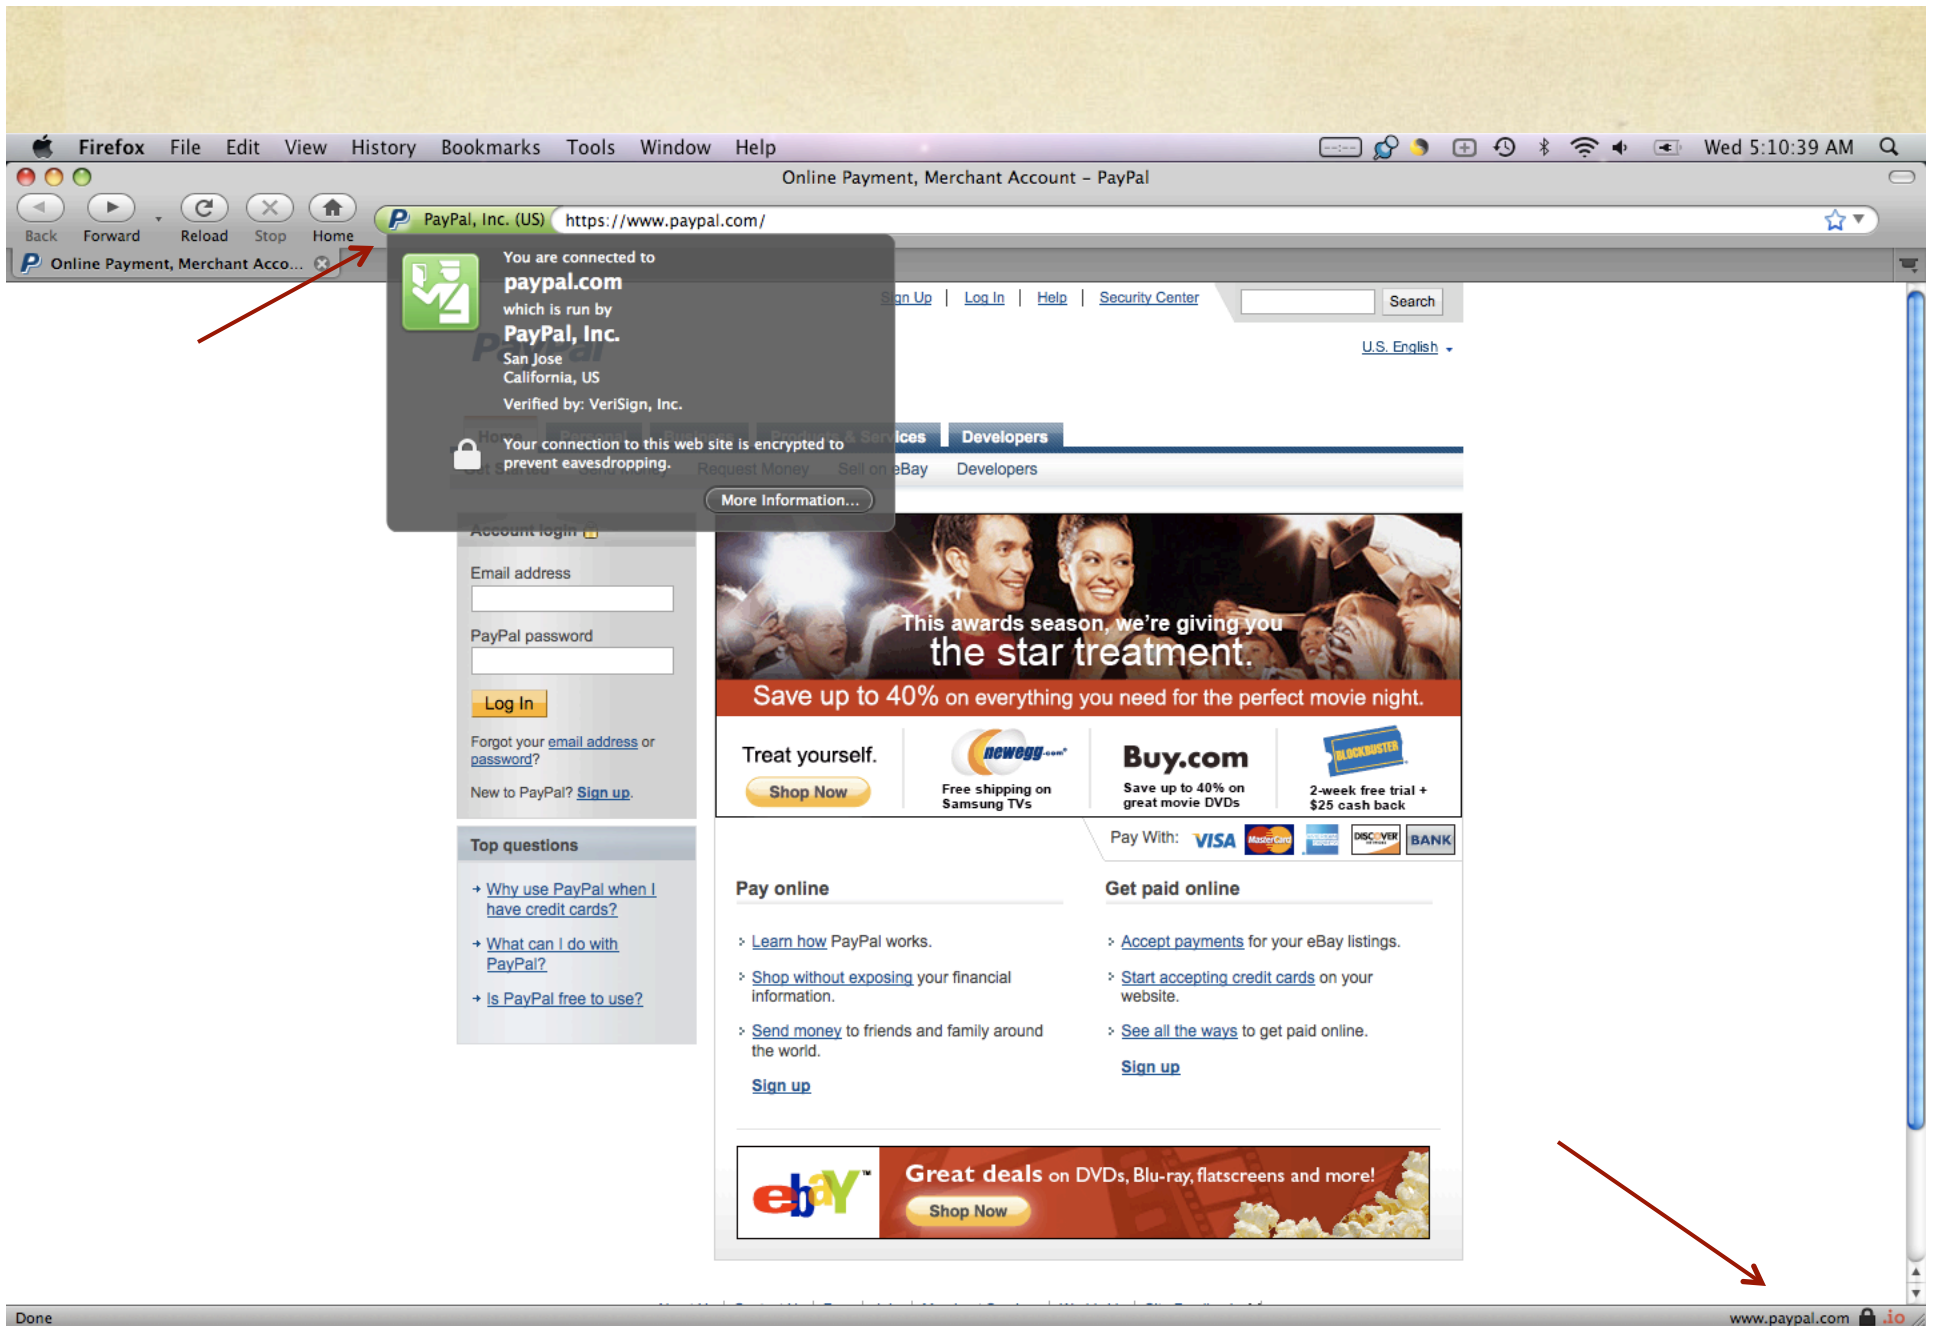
Firefox File Edit View History Bookmarks Tools Window Help

Wed 5:10:39 AM

Online Payment, Merchant Account – PayPal

Back Forward Reload Stop Home

PayPal, Inc. (US) https://www.paypal.com/

Online Payment, Merchant Acco...

You are connected to
paypal.com
which is run by
PayPal, Inc.
San Jose
California, US
Verified by: VeriSign, Inc.

Your connection to this web site is encrypted to prevent eavesdropping.

More Information...

Sign Up | Log In | Help | Security Center

Search

U.S. English

Developers

Sell on eBay Developers

Account login

Email address

PayPal password

Log In

Forgot your email address or password?

New to PayPal? Sign up.

This awards season, we're giving you
the star treatment.
Save up to 40% on everything you need for the perfect movie night.

Treat yourself.
Shop Now

newegg.com
Free shipping on Samsung TVs

Buy.com
Save up to 40% on great movie DVDs

BLOCKBUSTER
2-week free trial + $25 cash back

Pay With: VISA MasterCard DISCOVER BANK

Top questions

Why use PayPal when I have credit cards?

What can I do with PayPal?

Is PayPal free to use?

Pay online

Learn how PayPal works.

Shop without exposing your financial information.

Send money to friends and family around the world.

Sign up

Get paid online

Accept payments for your eBay listings.

Start accepting credit cards on your website.

See all the ways to get paid online.

Sign up

ebY
Great deals on DVDs, Blu-ray, flatscreens and more!
Shop Now

Done

www.paypal.com